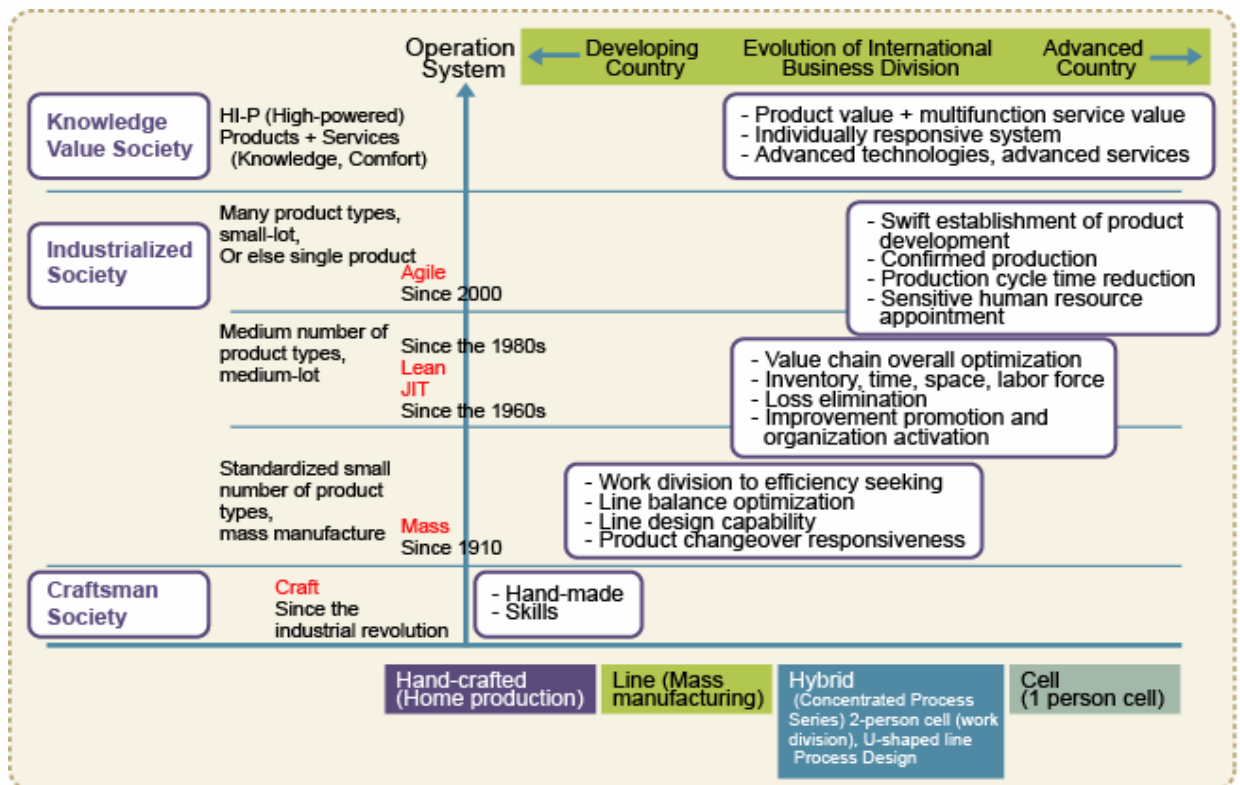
Operation System

Developing Country

Evolution of International Business Division

Advanced Country

Knowledge Value Society

HI-P (High-powered) Products + Services (Knowledge, Comfort)

- Product value + multifunction service value
- Individually responsive system
- Advanced technologies, advanced services

Industrialized Society

Many product types, small-lot, Or else single product

Agile
Since 2000

- Swift establishment of product development
- Confirmed production
- Production cycle time reduction
- Sensitive human resource appointment

Medium number of product types, medium-lot

Since the 1980s
Lean
JIT
Since the 1960s

- Value chain overall optimization
- Inventory, time, space, labor force
- Loss elimination
- Improvement promotion and organization activation

Standardized small number of product types, mass manufacture

Mass
Since 1910

- Work division to efficiency seeking
- Line balance optimization
- Line design capability
- Product changeover responsiveness

Craftsman Society

Craft
Since the industrial revolution

- Hand-made
- Skills

Hand-crafted (Home production)

Line (Mass manufacturing)

Hybrid (Concentrated Process Series) 2-person cell (work division), U-shaped line Process Design

Cell (1 person cell)